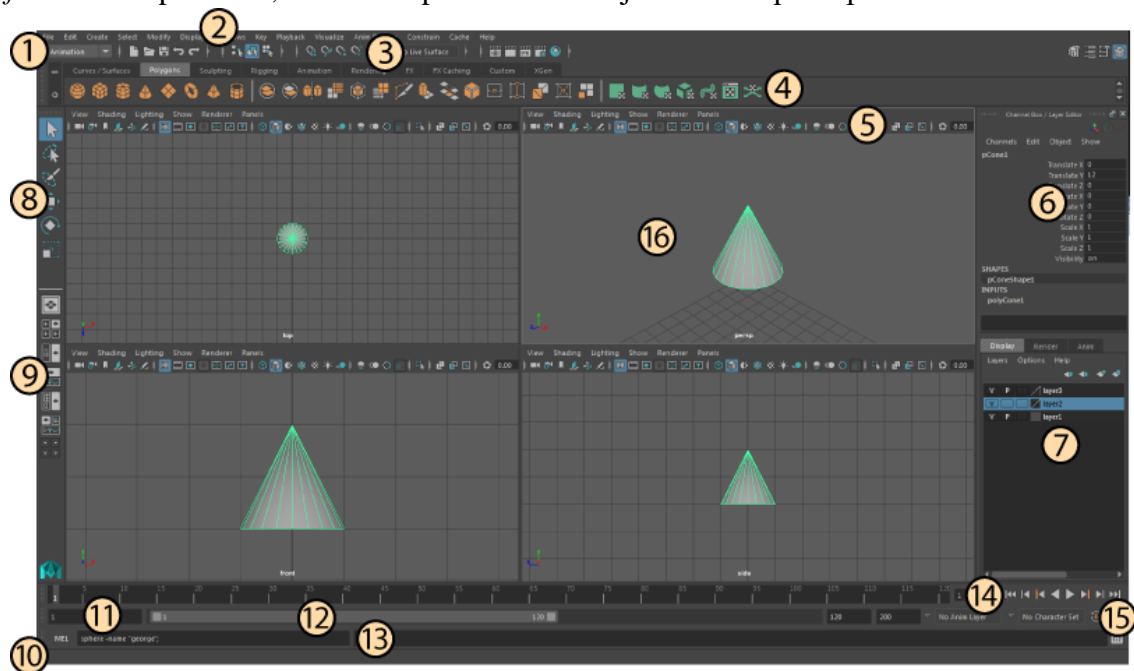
1 2 3 4 5 6 7 8 9 10 11 12 13 14 15 16

File Edit Create Select Modify Display Windows Key Playback Visualize Animate Constrain Cache Help

Animation

Live Surface

Curves / Surfaces Polygons Sculpting Rigging Animation Rendering FX FX Caching Custom XGen

View Shading Lighting Show Renderer Panels

top

persp

front

side

Channel Box / Layer Editor

Channels Edit Object Show

pCone1

Translate X 0
Translate Y 12
Translate Z 0
Rotate X 0
Rotate Y 0
Rotate Z 0
Scale X 1
Scale Y 1
Scale Z 1
Visibility on

SHAPES
pConeShape1
INPUTS
polyCone1

Display Render Anim

Layers Options Help

V P layer3
V layer2
V P layer1

1 5 10 15 20 25 30 35 40 45 50 55 60 65 70 75 80 85 90 95 100 105 110 115 120

1 1 120 120 200 No Anim Layer No Character Set

MEL sphere -name "george";